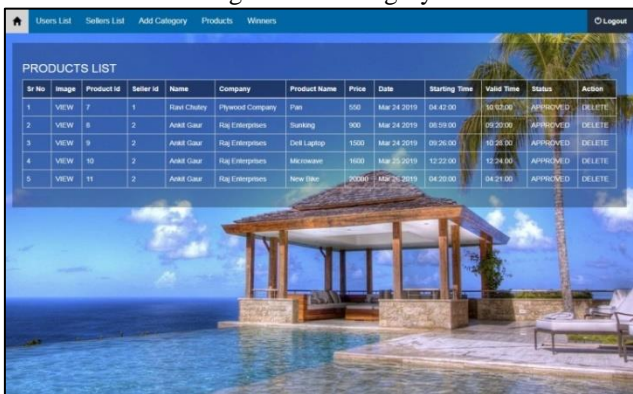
Users List Sellers List Add Category Products Winners Logout

PRODUCTS LIST

| Sr No | Image | Product Id | Seller id | Name | Company | Product Name | Price | Date | Starting Time | Valid Time | Status | Action |
|---|---|---|---|---|---|---|---|---|---|---|---|---|
| 1 | VIEW | 7 | 1 | Ravi Chubey | Plywood Company | Pan | 550 | Mar 24 2019 | 04:42:00 | 10:02:00 | APPROVED | DELETE |
| 2 | VIEW | 8 | 2 | Ankit Gaur | Raj Enterprises | Sunking | 900 | Mar 24 2019 | 06:59:00 | 09:20:00 | APPROVED | DELETE |
| 3 | VIEW | 9 | 2 | Ankit Gaur | Raj Enterprises | Dell Laptop | 1500 | Mar 24 2019 | 09:26:00 | 10:26:00 | APPROVED | DELETE |
| 4 | VIEW | 10 | 2 | Ankit Gaur | Raj Enterprises | Microwave | 1600 | Mar 25 2019 | 12:22:00 | 12:24:00 | APPROVED | DELETE |
| 5 | VIEW | 11 | 2 | Ankit Gaur | Raj Enterprises | New Bike | 20000 | Mar 26 2019 | 04:20:00 | 04:21:00 | APPROVED | DELETE |